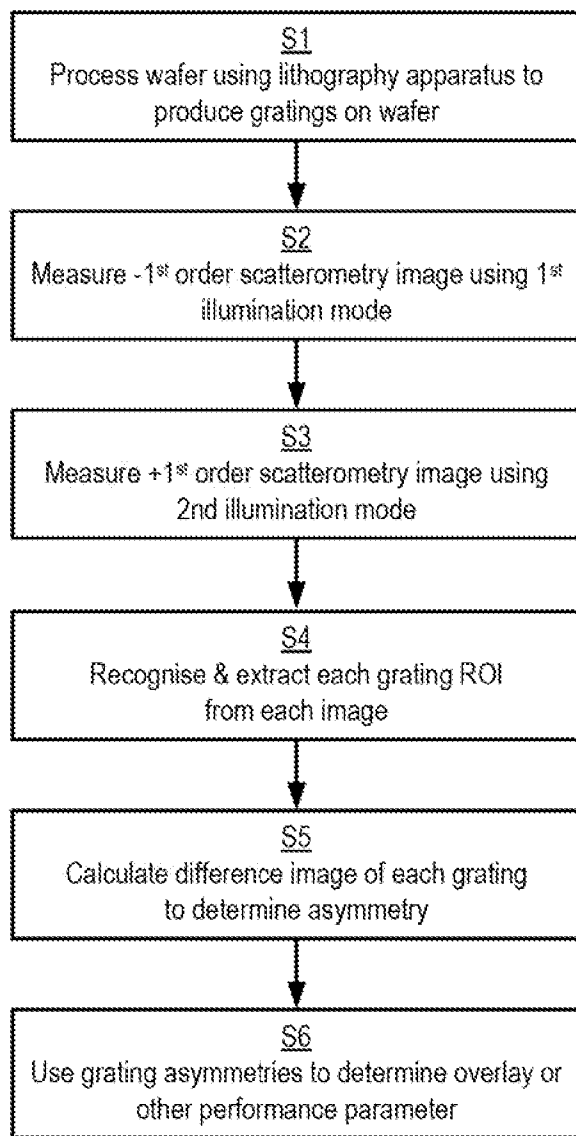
S1
Process wafer using lithography apparatus to produce gratings on wafer

S2
Measure -1$^{st}$ order scatterometry image using 1$^{st}$ illumination mode

S3
Measure +1$^{st}$ order scatterometry image using 2nd illumination mode

S4
Recognise & extract each grating ROI from each image

S5
Calculate difference image of each grating to determine asymmetry

S6
Use grating asymmetries to determine overlay or other performance parameter